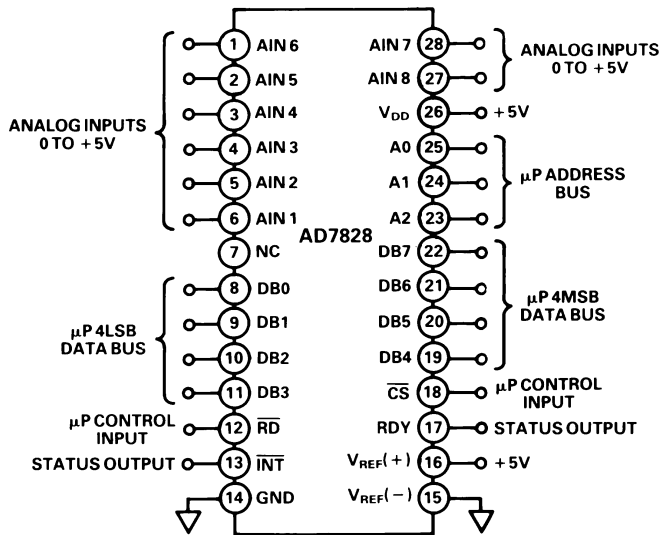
ANALOG INPUTS 0 TO +5V

1 AIN 6
2 AIN 5
3 AIN 4
4 AIN 3
5 AIN 2
6 AIN 1
7 NC

μP 4LSB DATA BUS

8 DB0
9 DB1
10 DB2
11 DB3

μP CONTROL INPUT
12 $\overline{RD}$

STATUS OUTPUT
13 $\overline{INT}$

14 GND

AD7828

AIN 7 28
AIN 8 27

ANALOG INPUTS 0 TO +5V

$V_{DD}$ 26 +5V

A0 25
A1 24
A2 23

μP ADDRESS BUS

DB7 22
DB6 21
DB5 20
DB4 19

μP 4MSB DATA BUS

$\overline{CS}$ 18 μP CONTROL INPUT

RDY 17 STATUS OUTPUT

$V_{REF}(+)$ 16 +5V

$V_{REF}(-)$ 15